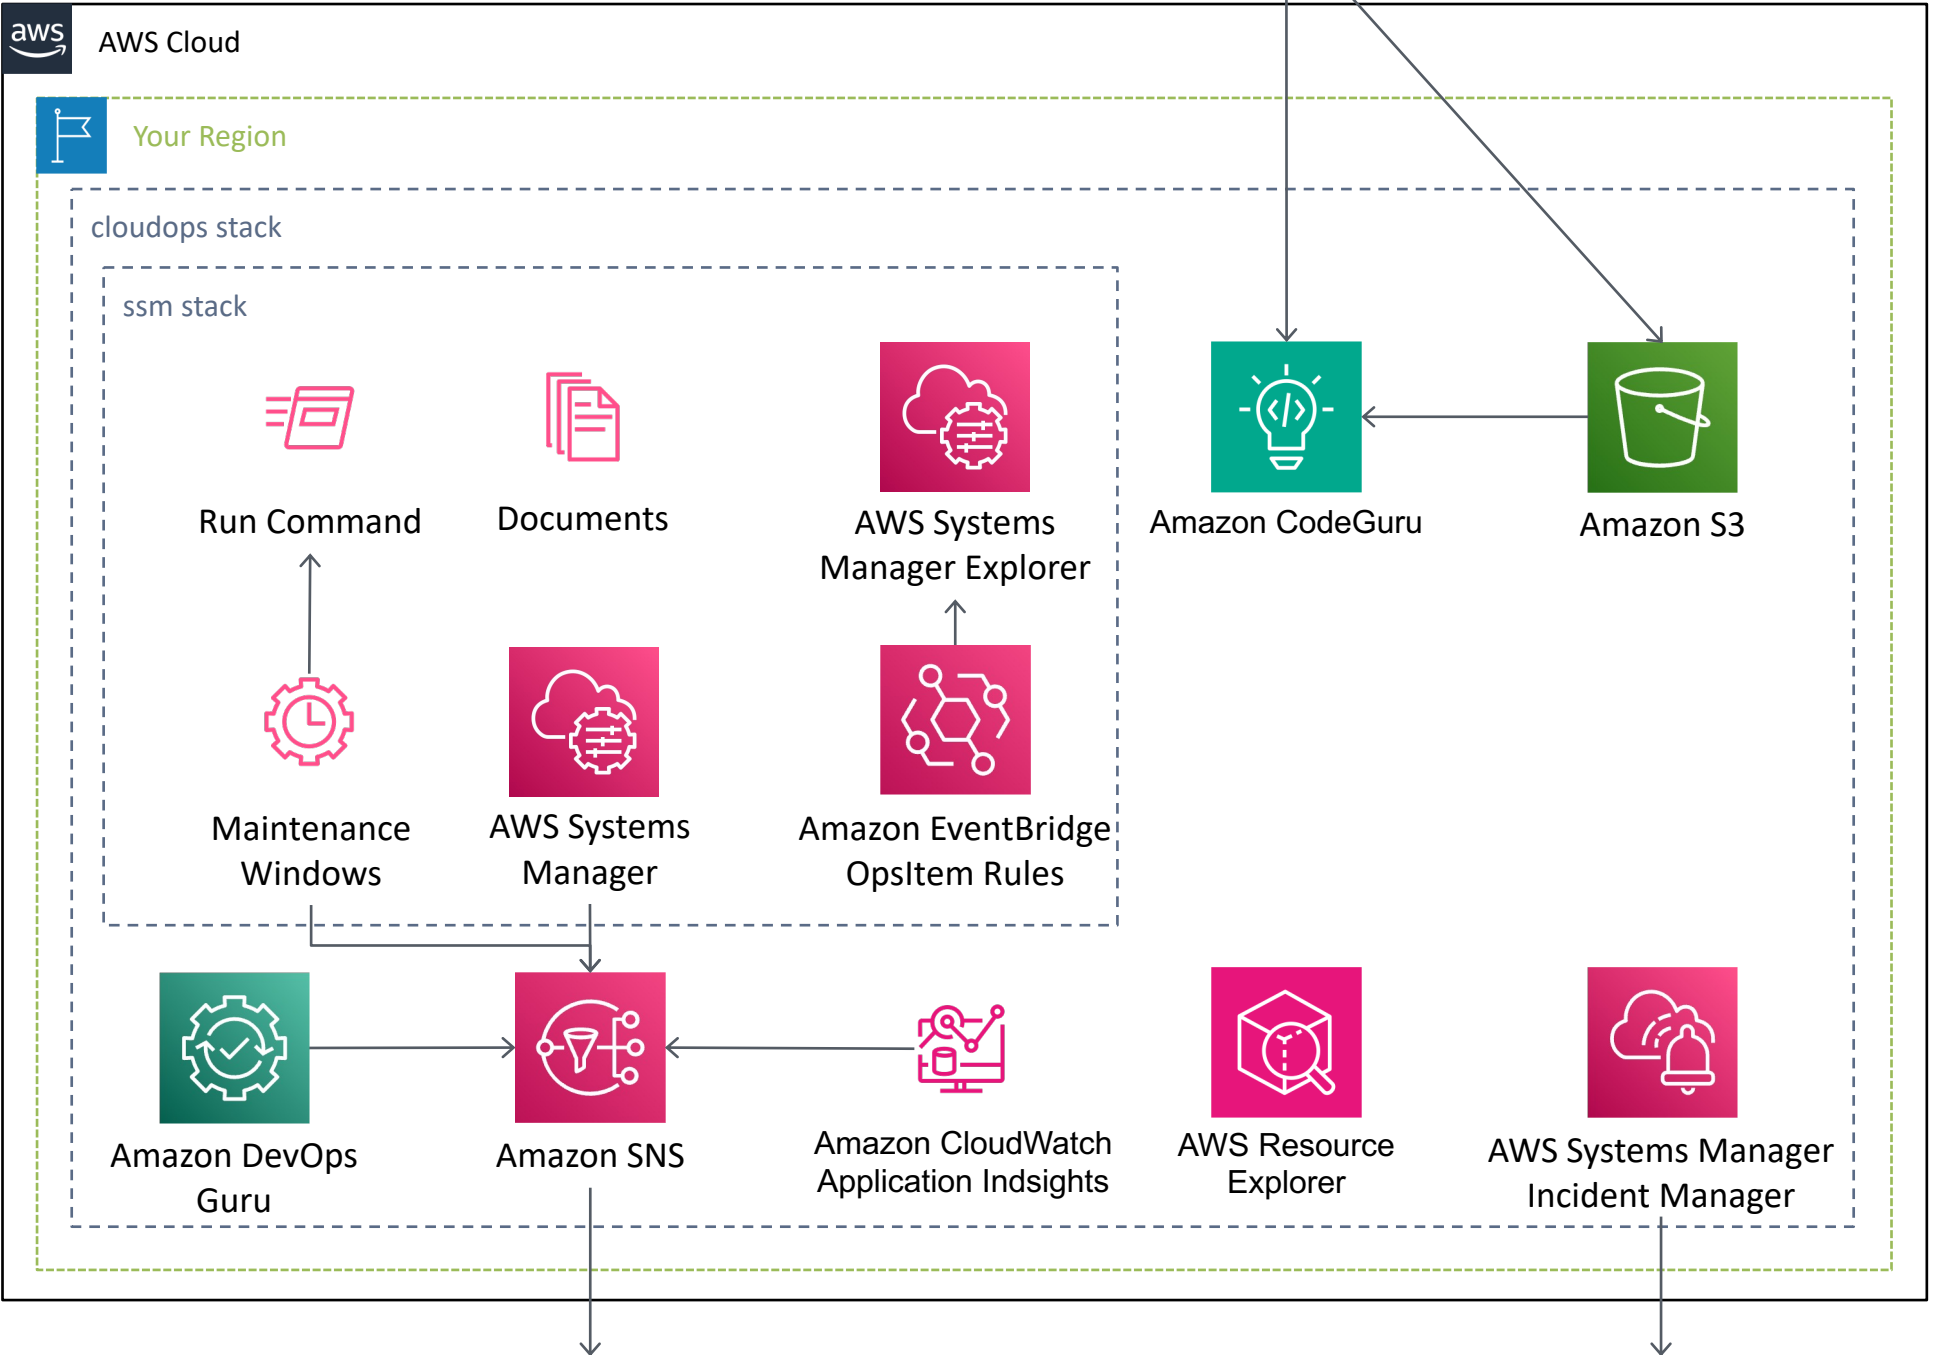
aws

AWS Cloud

Your Region

cloudops stack

ssm stack

Run Command

Documents

AWS Systems Manager Explorer

Amazon CodeGuru

Amazon S3

Maintenance Windows

AWS Systems Manager

Amazon EventBridge OpsItem Rules

Amazon DevOps Guru

Amazon SNS

Amazon CloudWatch Application Indsights

AWS Resource Explorer

AWS Systems Manager Incident Manager